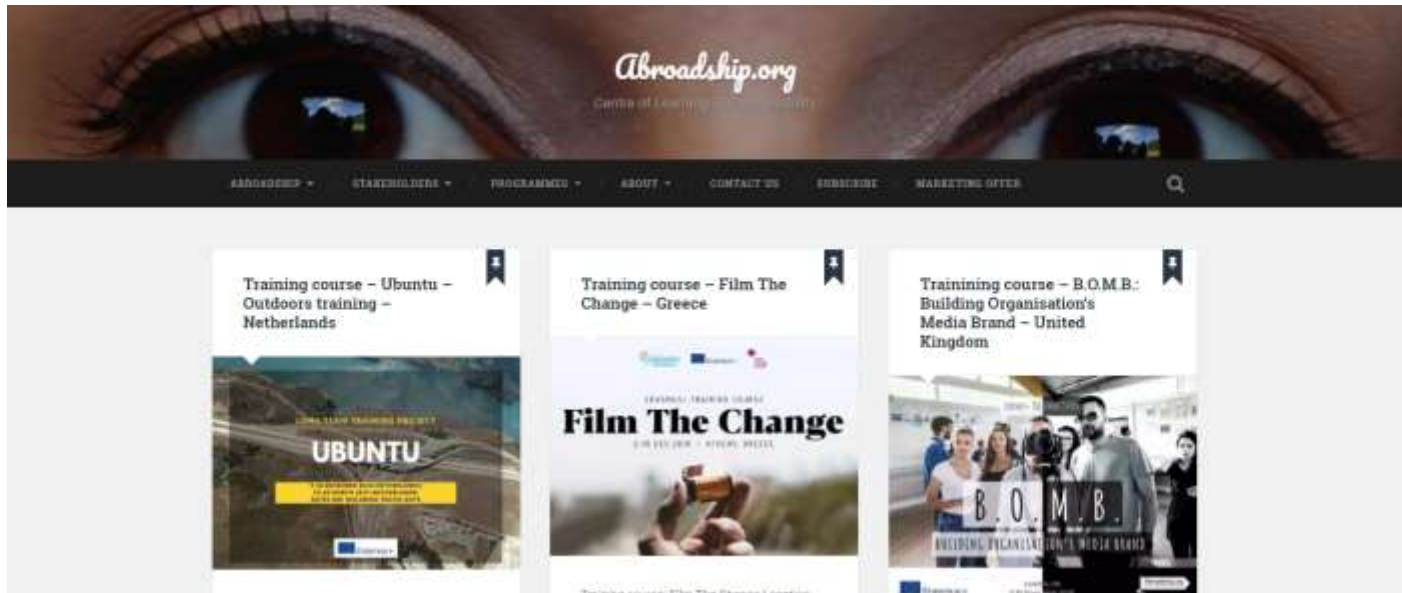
Abroadship.org

Centre of Learning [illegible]

ABROADSHIP ▾ STAKEHOLDERS ▾ PROGRAMMES ▾ ABOUT ▾ CONTACT US SUBSCRIBE MARKETING OFFER

Training course – Ubuntu – Outdoors training – Netherlands

UBUNTU

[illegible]

Training course – Film The Change – Greece

Film The Change

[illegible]

Trainining course – B.O.M.B.: Building Organisation's Media Brand – United Kingdom

B.O.M.B.

BUILDING ORGANISATION'S MEDIA BRAND

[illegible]